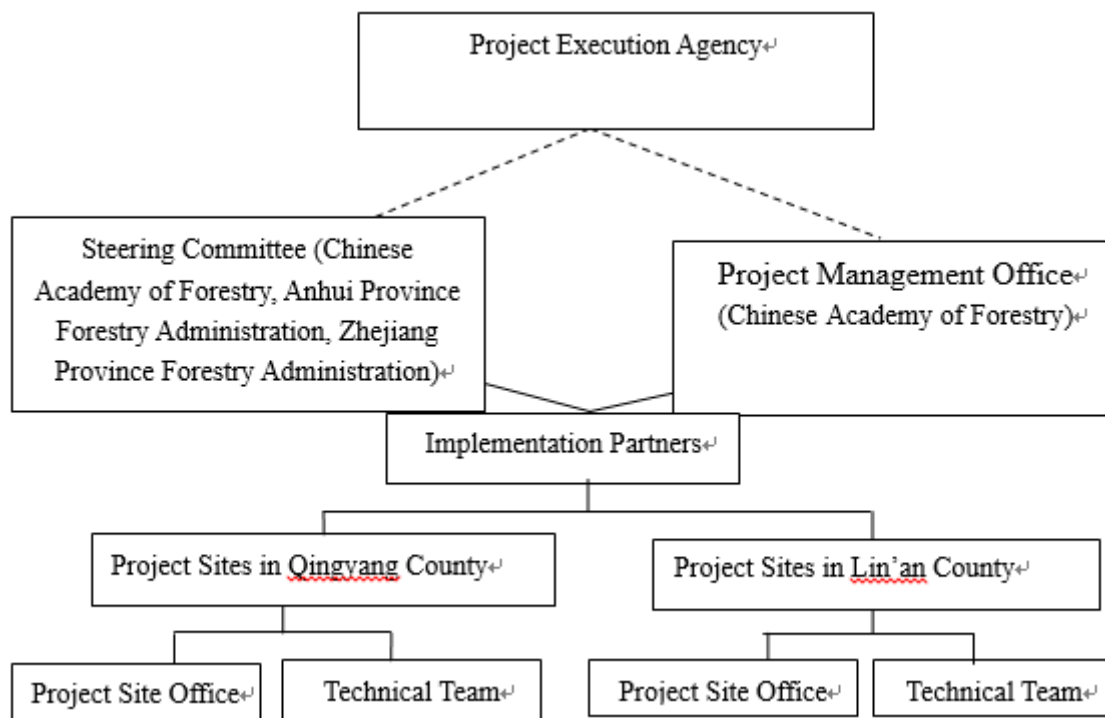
Project Execution Agency

Steering Committee (Chinese Academy of Forestry, Anhui Province Forestry Administration, Zhejiang Province Forestry Administration)

Project Management Office (Chinese Academy of Forestry)

Implementation Partners

Project Sites in Qingyang County

Project Sites in Lin'an County

Project Site Office

Technical Team

Project Site Office

Technical Team